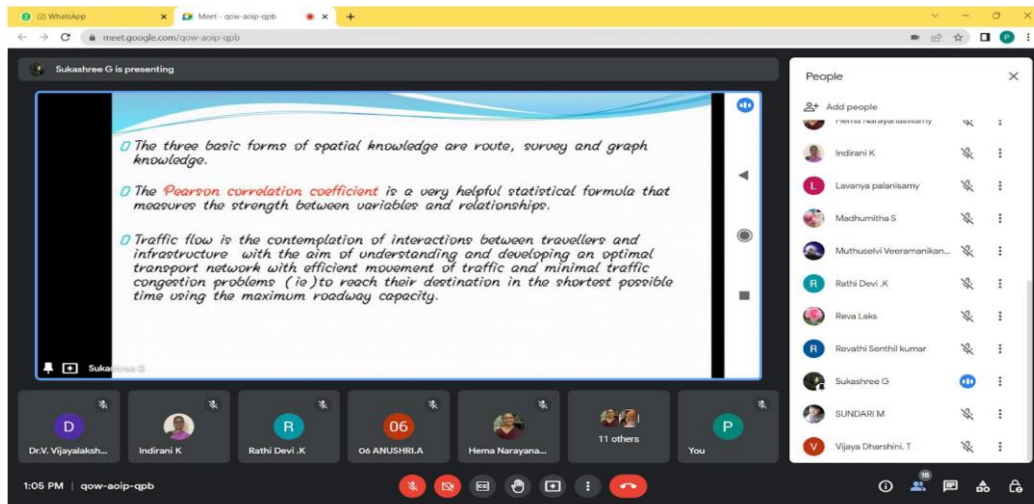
(2) WhatsApp
Meet - qow-aoip-qpb
meet.google.com/qow-aoip-qpb
Sukashree G is presenting

The three basic forms of spatial knowledge are route, survey and graph knowledge.

The Pearson correlation coefficient is a very helpful statistical formula that measures the strength between variables and relationships.

Traffic flow is the contemplation of interactions between travellers and infrastructure with the aim of understanding and developing an optimal transport network with efficient movement of traffic and minimal traffic congestion problems (ie) to reach their destination in the shortest possible time using the maximum roadway capacity.

Suka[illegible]

People
Add people
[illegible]
Indirani K
Lavanya palanisamy
Madhumitha S
Muthuselvi Veeramanikan...
Rathi Devi .K
Reva Laks
Revathi Senthil kumar
Sukashree G
SUNDARI M
Vijaya Dharshini. T

Dr.V. Vijayalaksh...
Indirani K
Rathi Devi .K
06 ANUSHRI.A
Hema Narayana...
11 others
You

1:05 PM | qow-aoip-qpb
18